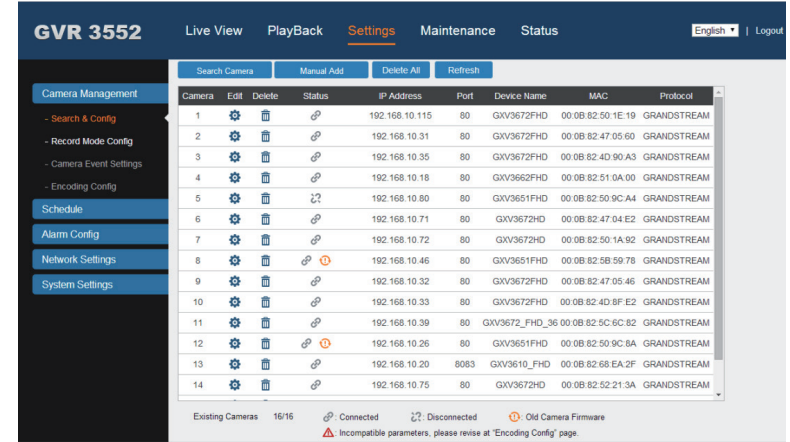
GVR 3552

Live View PlayBack Settings Maintenance Status

English | Logout

Camera Management
- Search & Config
- Record Mode Config
- Camera Event Settings
- Encoding Config
Schedule
Alarm Config
Network Settings
System Settings

Search Camera Manual Add Delete All Refresh

| Camera | Edit | Delete | Status | IP Address | Port | Device Name | MAC | Protocol |
|---|---|---|---|---|---|---|---|---|
| 1 | | | | 192.168.10.115 | 80 | GXV3672FHD | 00:0B:82:50:1E:19 | GRANDSTREAM |
| 2 | | | | 192.168.10.31 | 80 | GXV3672FHD | 00:0B:82:47:05:60 | GRANDSTREAM |
| 3 | | | | 192.168.10.35 | 80 | GXV3672FHD | 00:0B:82:4D:90:A3 | GRANDSTREAM |
| 4 | | | | 192.168.10.18 | 80 | GXV3662FHD | 00:0B:82:51:0A:00 | GRANDSTREAM |
| 5 | | | | 192.168.10.80 | 80 | GXV3651FHD | 00:0B:82:50:9C:A4 | GRANDSTREAM |
| 6 | | | | 192.168.10.71 | 80 | GXV3672HD | 00:0B:82:47:04:E2 | GRANDSTREAM |
| 7 | | | | 192.168.10.72 | 80 | GXV3672HD | 00:0B:82:50:1A:92 | GRANDSTREAM |
| 8 | | | | 192.168.10.46 | 80 | GXV3651FHD | 00:0B:82:5B:59:78 | GRANDSTREAM |
| 9 | | | | 192.168.10.32 | 80 | GXV3672FHD | 00:0B:82:47:05:46 | GRANDSTREAM |
| 10 | | | | 192.168.10.33 | 80 | GXV3672FHD | 00:0B:82:4D:8F:E2 | GRANDSTREAM |
| 11 | | | | 192.168.10.39 | 80 | GXV3672_FHD_36 | 00:0B:82:5C:6C:82 | GRANDSTREAM |
| 12 | | | | 192.168.10.26 | 80 | GXV3651FHD | 00:0B:82:50:9C:8A | GRANDSTREAM |
| 13 | | | | 192.168.10.20 | 8083 | GXV3610_FHD | 00:0B:82:68:EA:2F | GRANDSTREAM |
| 14 | | | | 192.168.10.75 | 80 | GXV3672HD | 00:0B:82:52:21:3A | GRANDSTREAM |

Existing Cameras 16/16 : Connected : Disconnected : Old Camera Firmware
Incompatible parameters, please revise at "Encoding Config" page.